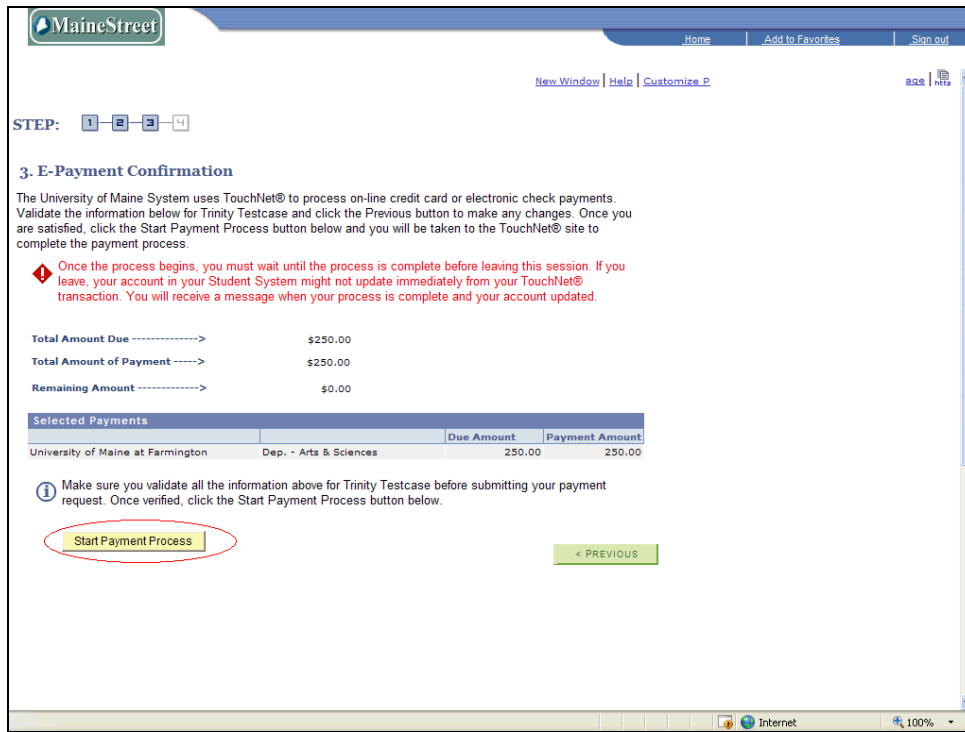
MaineStreet

Home | Add to Favorites | Sign out

New Window | Help | Customize P age | http

STEP: 1 2 3 4

3. E-Payment Confirmation

The University of Maine System uses TouchNet® to process on-line credit card or electronic check payments. Validate the information below for Trinity Testcase and click the Previous button to make any changes. Once you are satisfied, click the Start Payment Process button below and you will be taken to the TouchNet® site to complete the payment process.

Once the process begins, you must wait until the process is complete before leaving this session. If you leave, your account in your Student System might not update immediately from your TouchNet® transaction. You will receive a message when your process is complete and your account updated.

Total Amount Due --------------> $250.00

Total Amount of Payment -----> $250.00

Remaining Amount -------------> $0.00

Selected Payments

| | | Due Amount | Payment Amount |
|---|---|---|---|
| University of Maine at Farmington | Dep. - Arts & Sciences | 250.00 | 250.00 |

Make sure you validate all the information above for Trinity Testcase before submitting your payment request. Once verified, click the Start Payment Process button below.

Start Payment Process

< PREVIOUS

Internet

100%